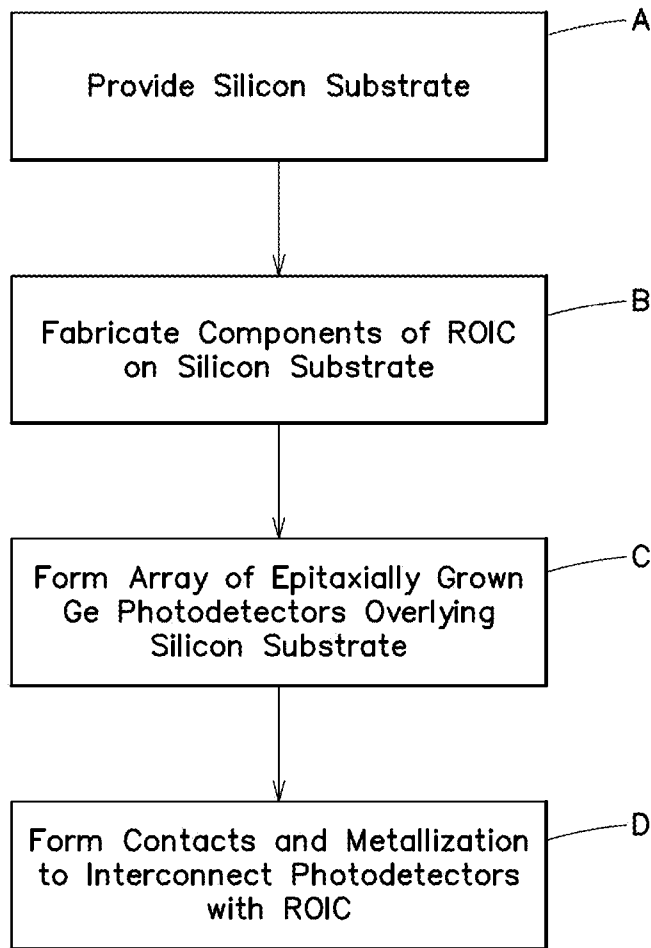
A
Provide Silicon Substrate

B
Fabricate Components of ROIC on Silicon Substrate

C
Form Array of Epitaxially Grown Ge Photodetectors Overlying Silicon Substrate

D
Form Contacts and Metallization to Interconnect Photodetectors with ROIC